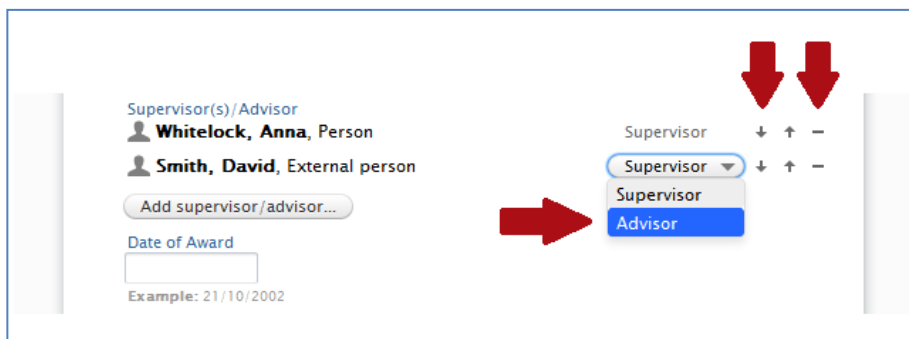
Supervisor(s)/Advisor

**Whitelock, Anna**, Person Supervisor ↓ ↑ −

**Smith, David**, External person Supervisor ↓ ↑ −

Supervisor

Advisor

Add supervisor/advisor...

Date of Award

**Example:** 21/10/2002